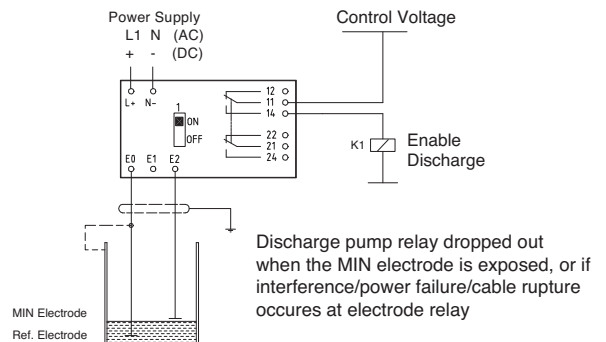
Power Supply
L1 N (AC)
+ - (DC)

Control Voltage

L+ N-

1
ON
OFF

12
11
14

22
21
24

K1

Enable Discharge

E0 E1 E2

Discharge pump relay dropped out when the MIN electrode is exposed, or if interference/power failure/cable rupture occures at electrode relay

MIN Electrode
Ref. Electrode